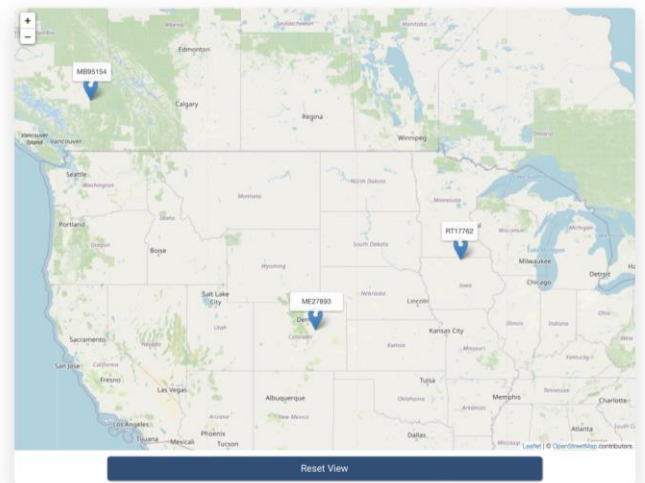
+
−
Alberta
Saskatchewan
Manitoba
Edmonton
MB95154
Calgary
Regina
Winnipeg
Ontario
Vancouver Island
Vancouver
Seattle
Washington
North Dakota
Montana
Minnesota
Portland
Oregon
Idaho
Boise
South Dakota
RT17762
Wisconsin
Michigan
Milwaukee
Detroit
Wyoming
Chicago
Salt Lake City
ME27893
Nebraska
Iowa
Lincoln
Denver
Utah
Colorado
Illinois
Indiana
Ohio
Kansas City
Sacramento
Nevada
Kansas
Missouri
Kentucky
San Jose
California
Fresno
Las Vegas
Tulsa
Tennessee
Albuquerque
Oklahoma
Memphis
Charlotte
Arizona
New Mexico
Arkansas
Los Angeles
Phoenix
Atlanta
Tijuana
Mexicali
Tucson
Dallas
Mississippi
Leaflet | © OpenStreetMap contributors
Reset View